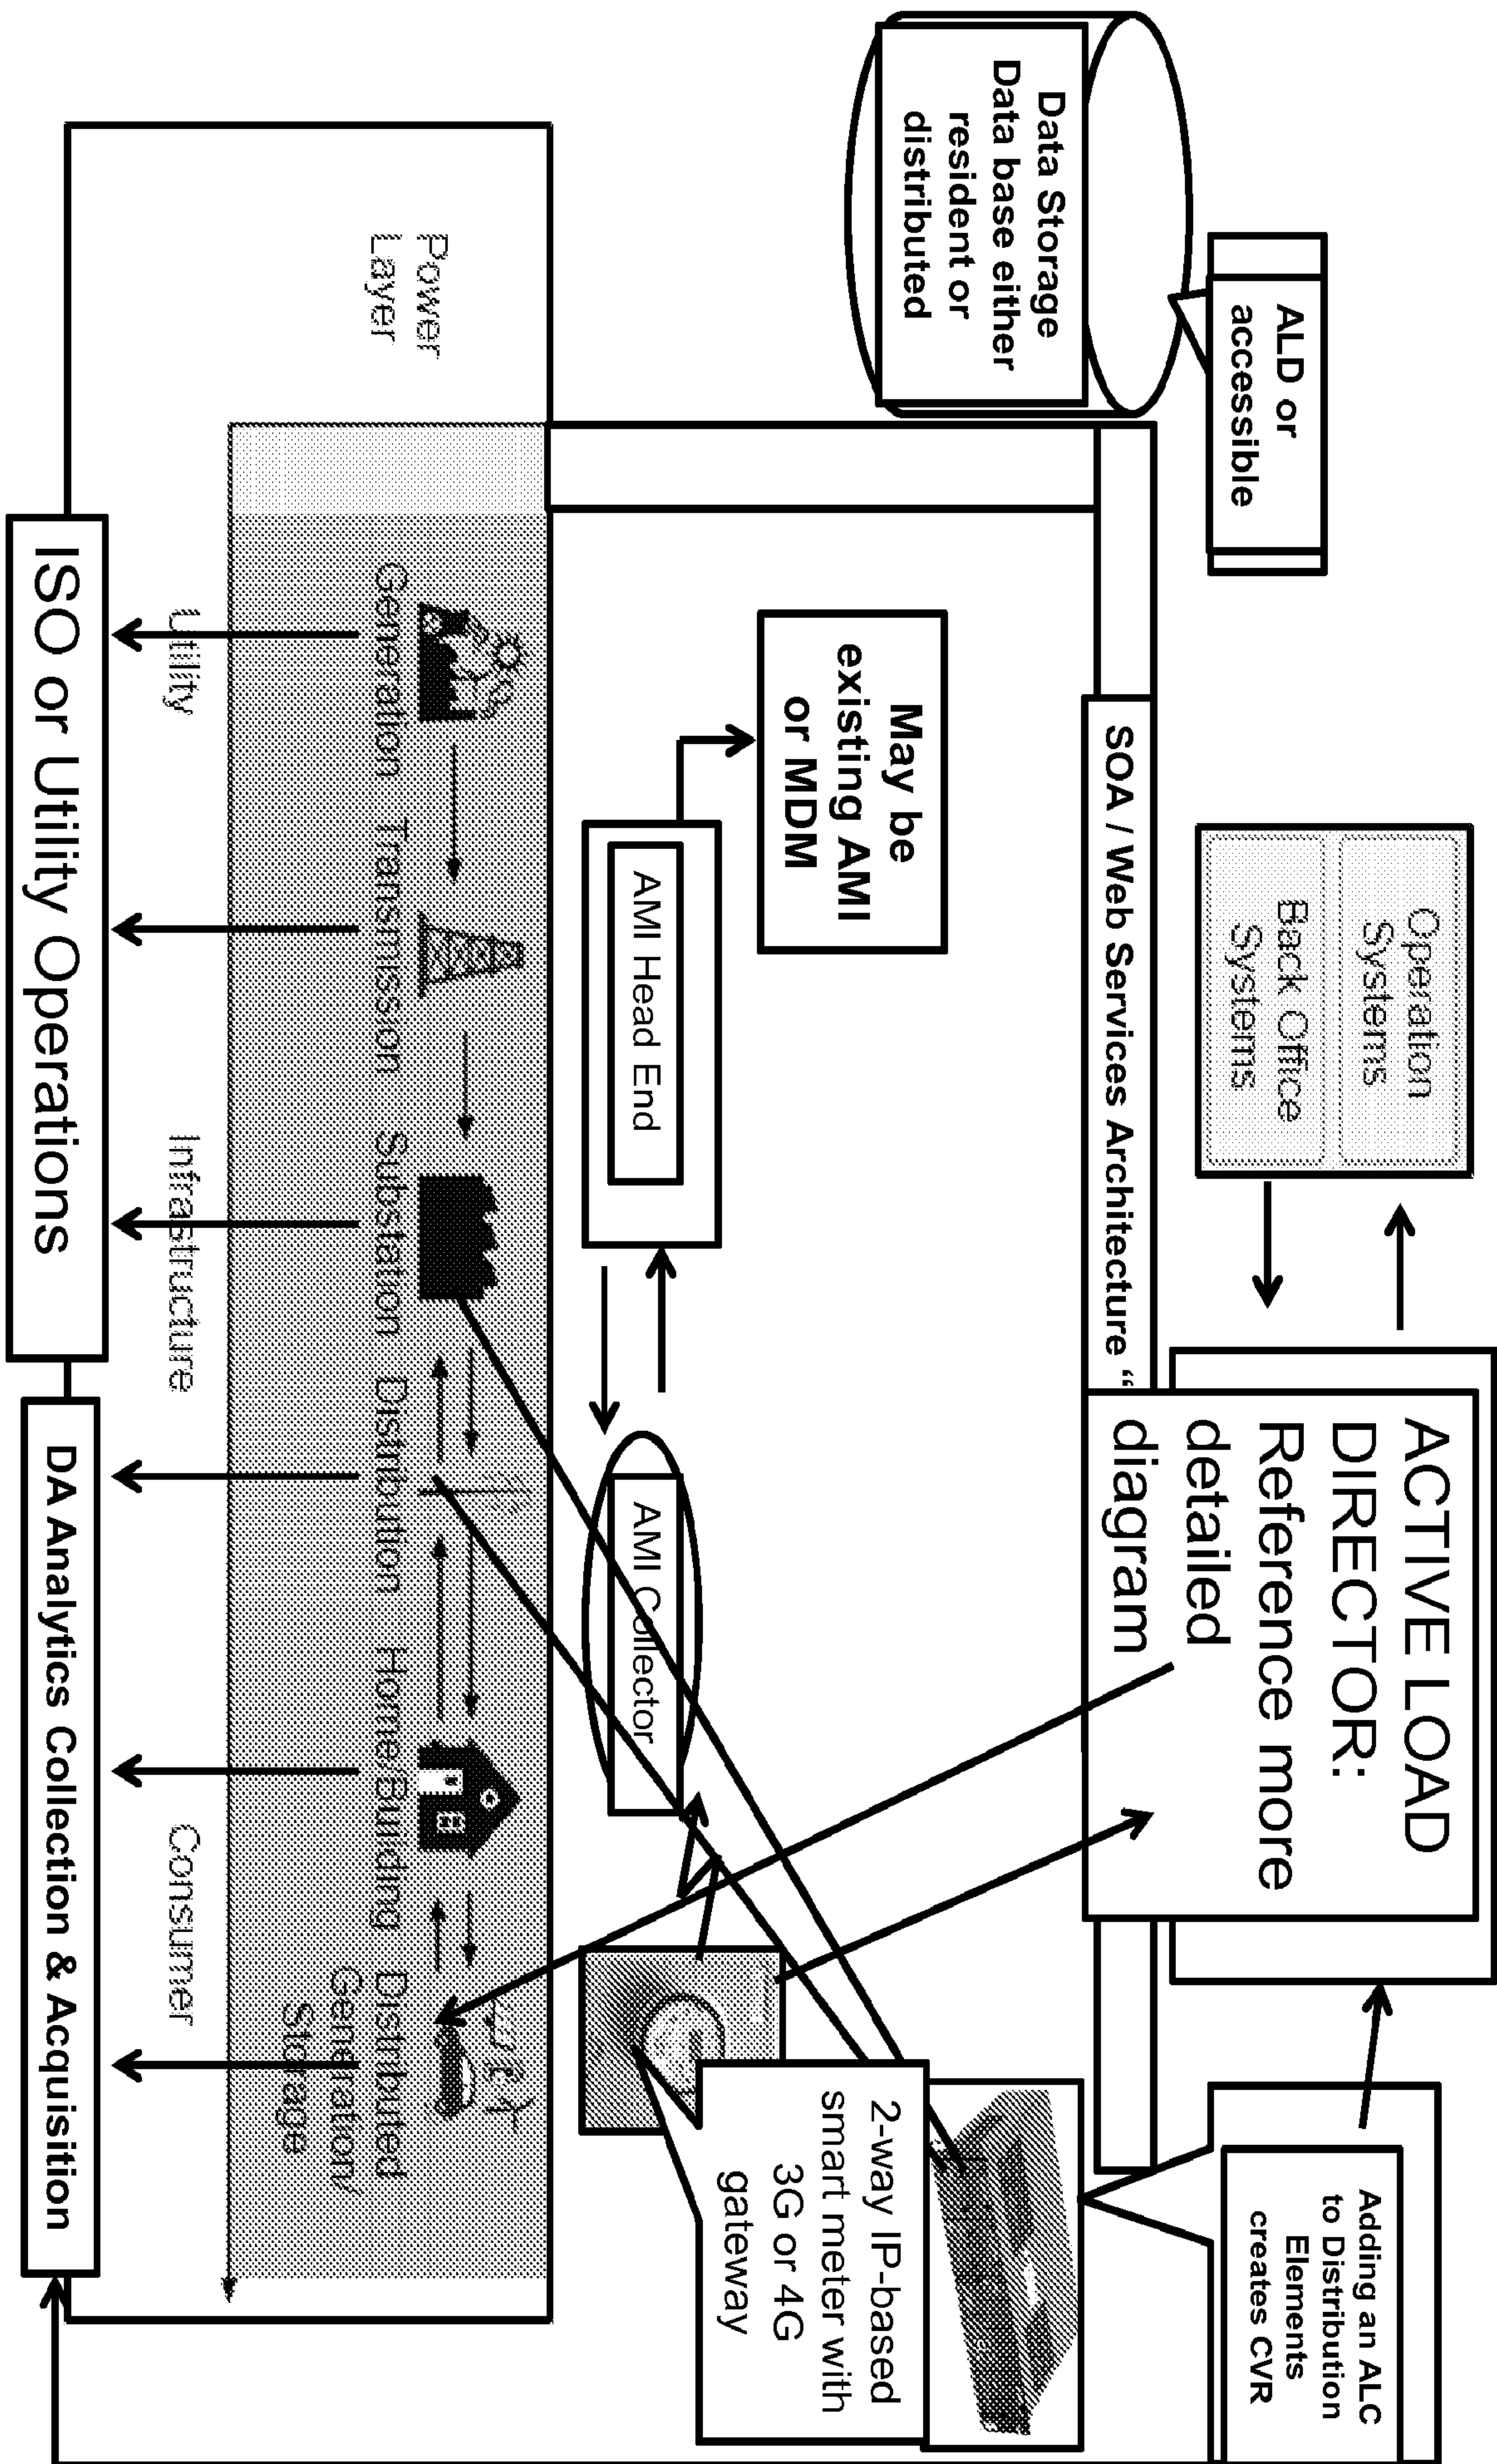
Data Storage Data base either resident or distributed

ALD or accessible

Operation Systems

Back Office Systems

SOA / Web Services Architecture "

ACTIVE LOAD DIRECTOR: Reference more detailed diagram

May be existing AMI or MDM

AMI Head End

AMI Collector

Adding an ALC to Distribution Elements creates CVR

2-way IP-based smart meter with 3G or 4G gateway

Power Layer

Generation

Transmission

Substation

Distribution

Home Building

Distributed Generation/ Storage

Utility

Infrastructure

Consumer

ISO or Utility Operations

DA Analytics Collection & Acquistion